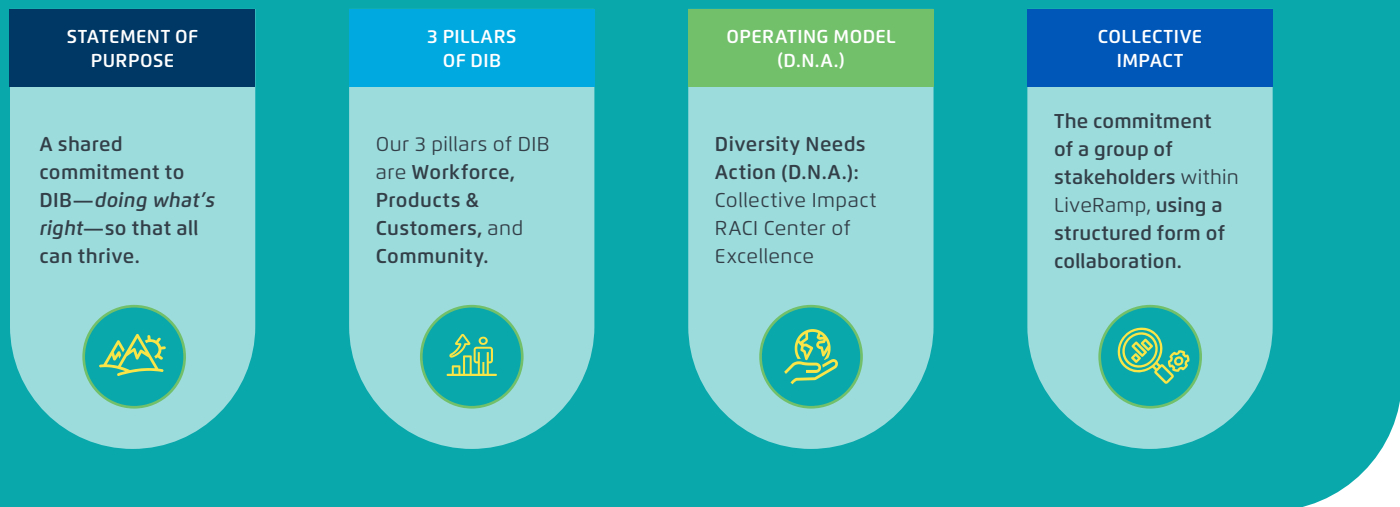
STATEMENT OF PURPOSE

A shared commitment to DIB—doing what's right—so that all can thrive.

3 PILLARS OF DIB

Our 3 pillars of DIB are Workforce, Products & Customers, and Community.

OPERATING MODEL (D.N.A.)

Diversity Needs Action (D.N.A.): Collective Impact RACI Center of Excellence

COLLECTIVE IMPACT

The commitment of a group of stakeholders within LiveRamp, using a structured form of collaboration.